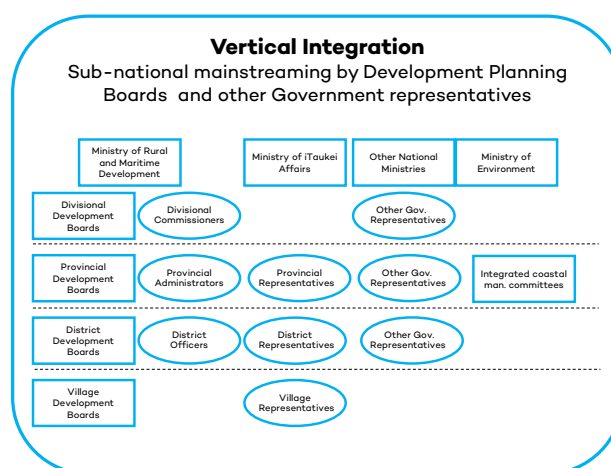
Vertical Integration

Sub-national mainstreaming by Development Planning Boards and other Government representatives

Ministry of Rural and Maritime Development

Ministry of iTaukei Affairs

Other National Ministries

Ministry of Environment

Divisional Development Boards

Divisional Commissioners

Other Gov. Representatives

Provincial Development Boards

Provincial Administrators

Provincial Representatives

Other Gov. Representatives

Integrated coastal man. committees

District Development Boards

District Officers

District Representatives

Other Gov. Representatives

Village Development Boards

Village Representatives